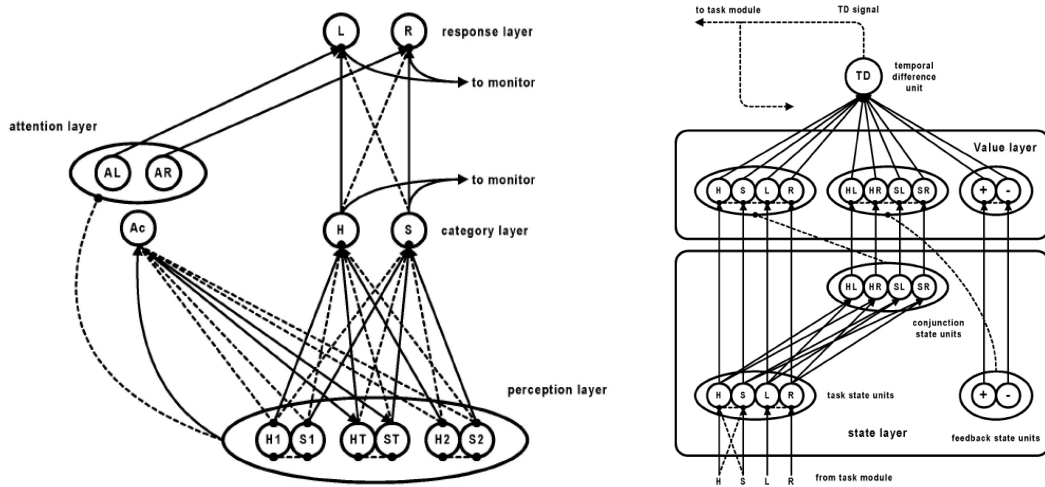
L R response layer

to monitor

attention layer

AL AR

to monitor

Ac

H S category layer

perception layer

H1 S1 HT ST H2 S2

to task module TD signal

TD temporal difference unit

Value layer

H S L R HL HR SL SR + -

HL HR SL SR

conjunction state units

H S L R task state units

+ -

state layer feedback state units

H S L R from task module